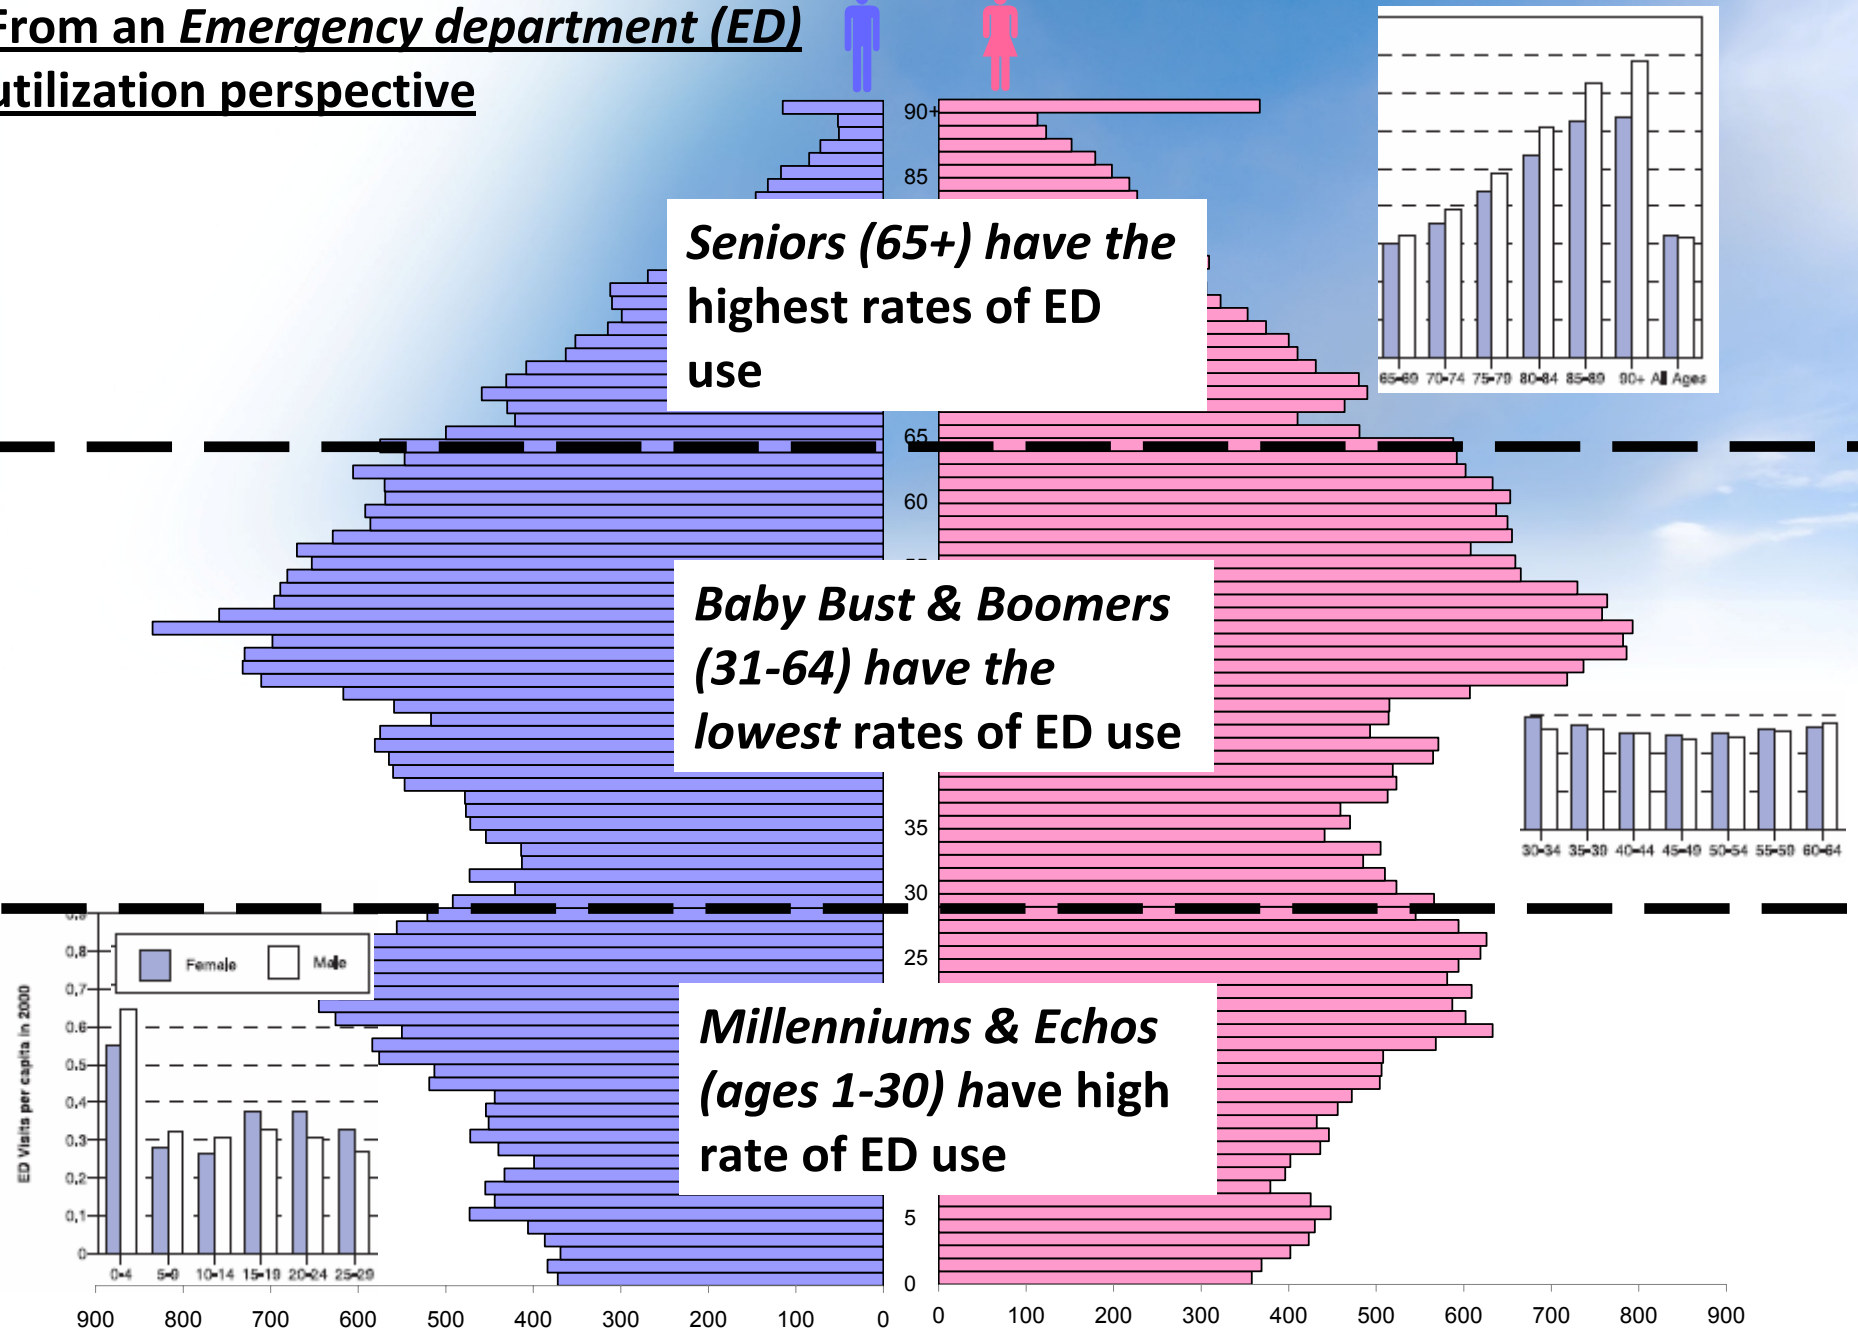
From an Emergency department (ED) utilization perspective

90+
85
65
60
35
30
25
5
0

Seniors (65+) have the highest rates of ED use

Baby Bust & Boomers (31-64) have the lowest rates of ED use

Millenniums & Echos (ages 1-30) have high rate of ED use

65-69 70-74 75-79 80-84 85-89 90+ All Ages

30-34 35-39 40-44 45-49 50-54 55-59 60-64

Female Male
ED Visits per capita in 2000
0,8
0,7
0,6
0,5
0,4
0,3
0,2
0,1
0
0-4 5-9 10-14 15-19 20-24 25-29

900 800 700 600 500 400 300 200 100 0
0 100 200 300 400 500 600 700 800 900